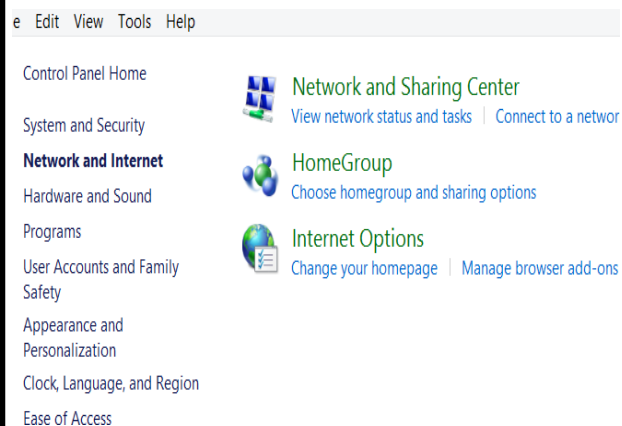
e Edit View Tools Help

Control Panel Home

System and Security

Network and Internet

Hardware and Sound

Programs

User Accounts and Family Safety

Appearance and Personalization

Clock, Language, and Region

Ease of Access

Network and Sharing Center

View network status and tasks | Connect to a networ

HomeGroup

Choose homegroup and sharing options

Internet Options

Change your homepage | Manage browser add-ons